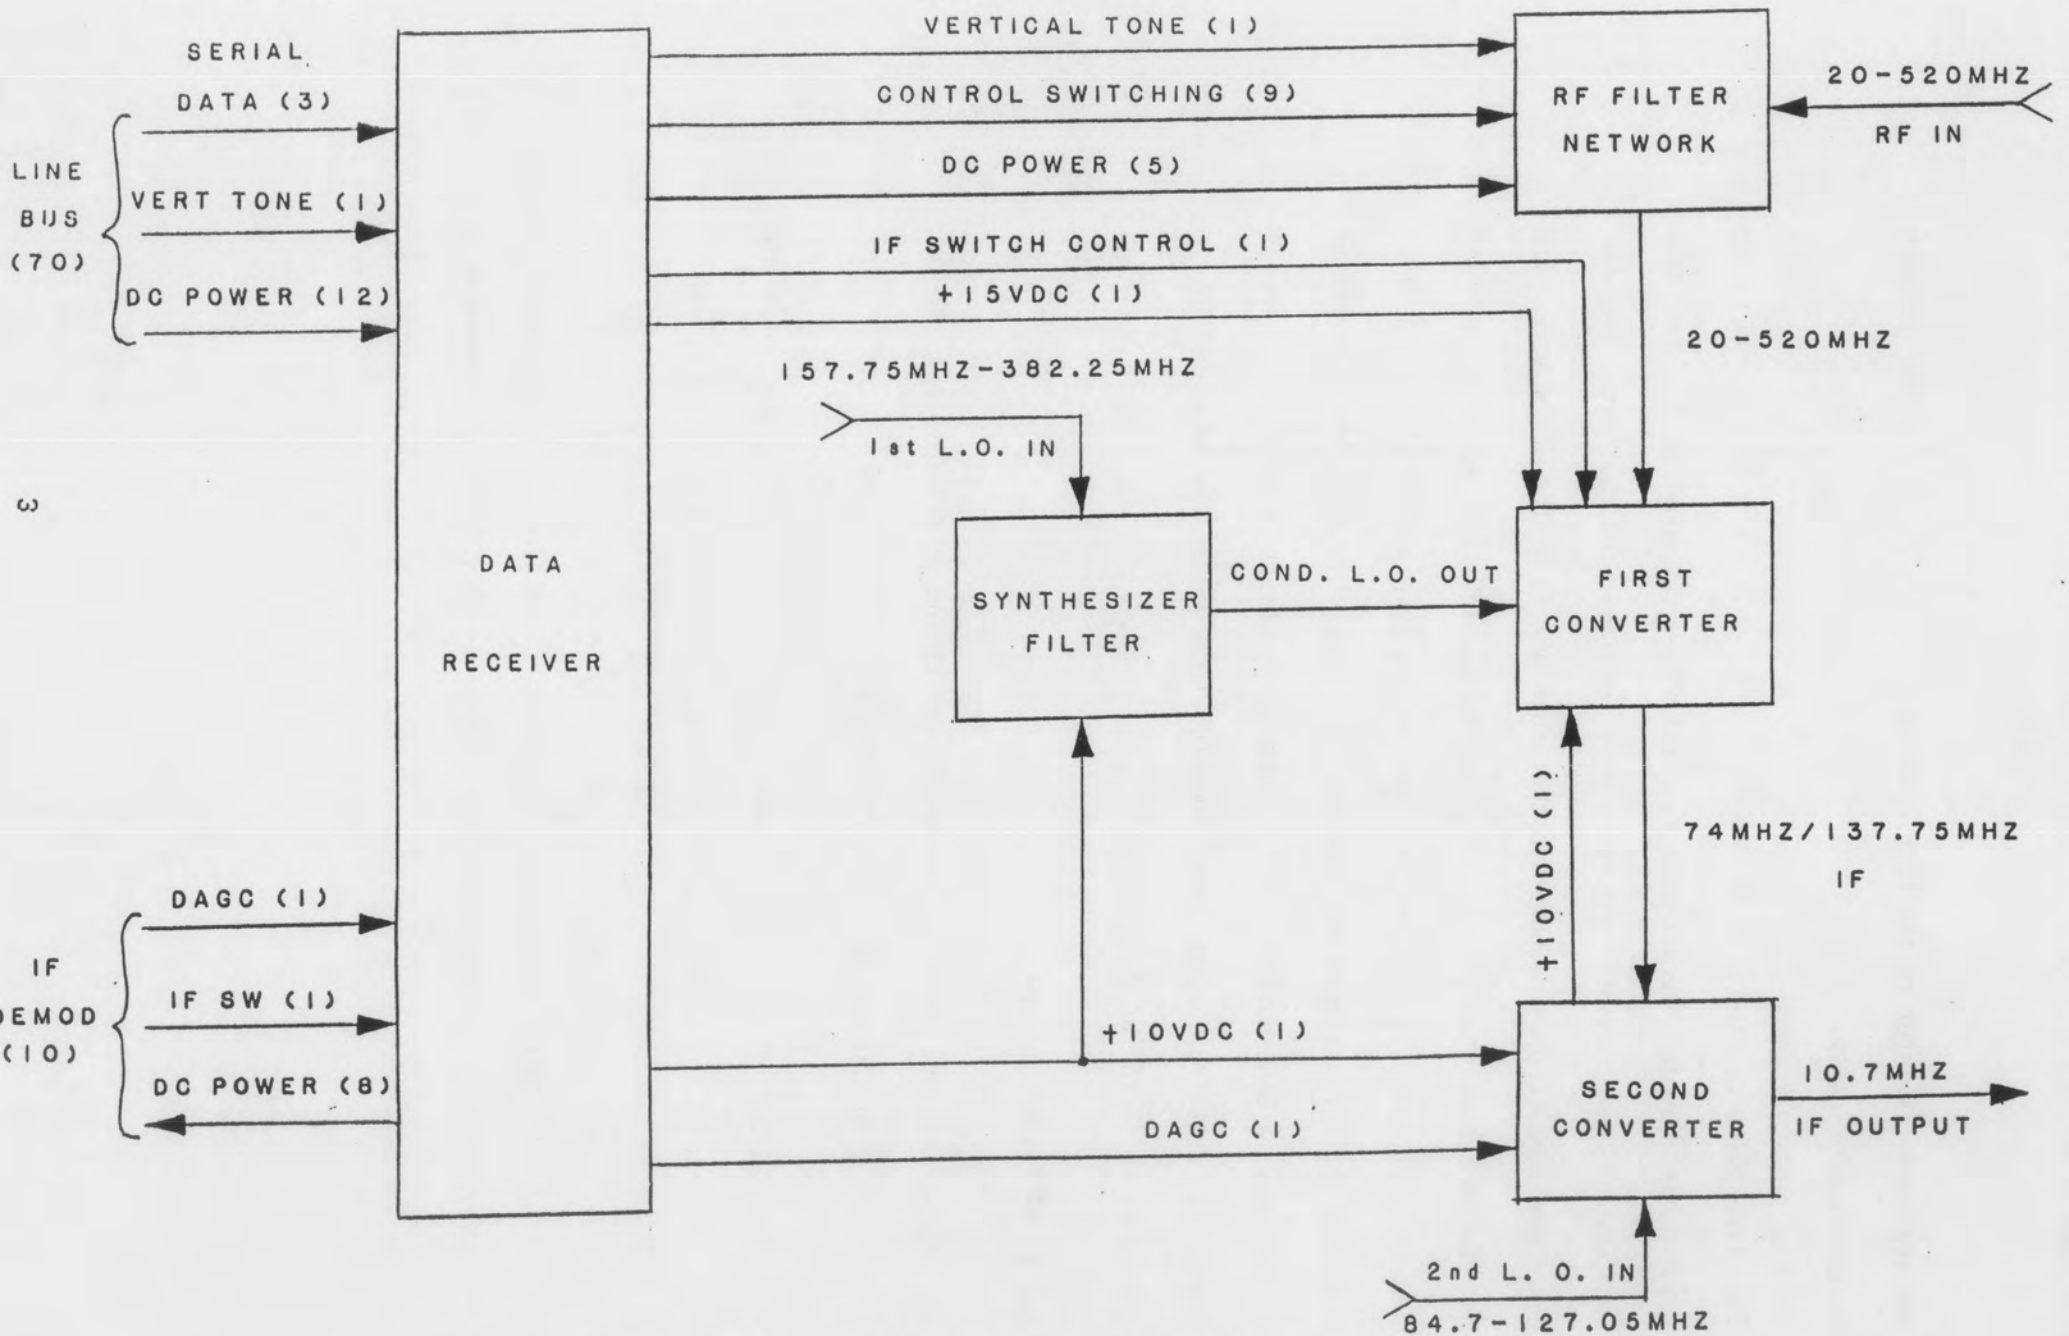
SERIAL
DATA (3)
LINE
BUS
(70)
VERT TONE (1)
DC POWER (12)

DATA
RECEIVER

VERTICAL TONE (1)
CONTROL SWITCHING (9)
DC POWER (5)
IF SWITCH CONTROL (1)
+15VDC (1)

RF FILTER
NETWORK

20-520MHZ
RF IN

20-520MHZ

157.75MHZ-382.25MHZ
1st L.O. IN

SYNTHESIZER
FILTER

COND. L.O. OUT

FIRST
CONVERTER

ω

+10VDC (1)

74MHZ/137.75MHZ
IF

DAGC (1)
IF
DEMOD
(10)
IF SW (1)
DC POWER (8)

+10VDC (1)
DAGC (1)

SECOND
CONVERTER

10.7MHZ
IF OUTPUT

2nd L. O. IN
84.7-127.05MHZ